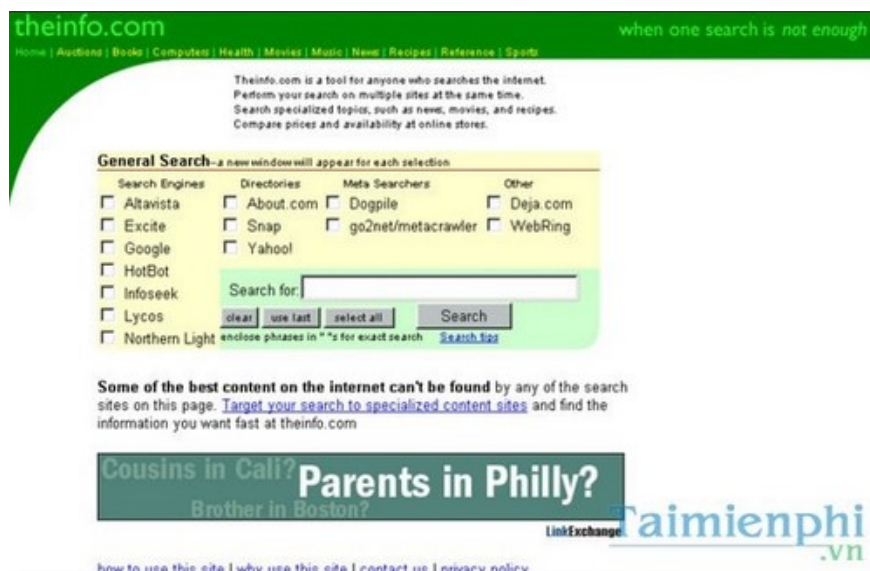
theinfo.com

when one search is not enough

Home | Auctions | Books | Computers | Health | Movies | Music | News | Recipes | Reference | Sports

Theinfo.com is a tool for anyone who searches the internet.
Perform your search on multiple sites at the same time.
Search specialized topics, such as news, movies, and recipes.
Compare prices and availability at online stores.

General Search–a new window will appear for each selection

Search Engines
Altavista
Excite
Google
HotBot
Infoseek
Lycos
Northern Light

Directories
About.com
Snap
Yahoo!

Meta Searchers
Dogpile
go2net/metacrawler

Other
Deja.com
WebRing

Search for:

clear use last select all Search

enclose phrases in " "s for exact search Search tips

Some of the best content on the internet can't be found by any of the search sites on this page. Target your search to specialized content sites and find the information you want fast at theinfo.com

Cousins in Cali? Parents in Philly? Brother in Boston?

LinkExchange

Taimienphi .vn

how to use this site | why use this site | contact us | privacy policy